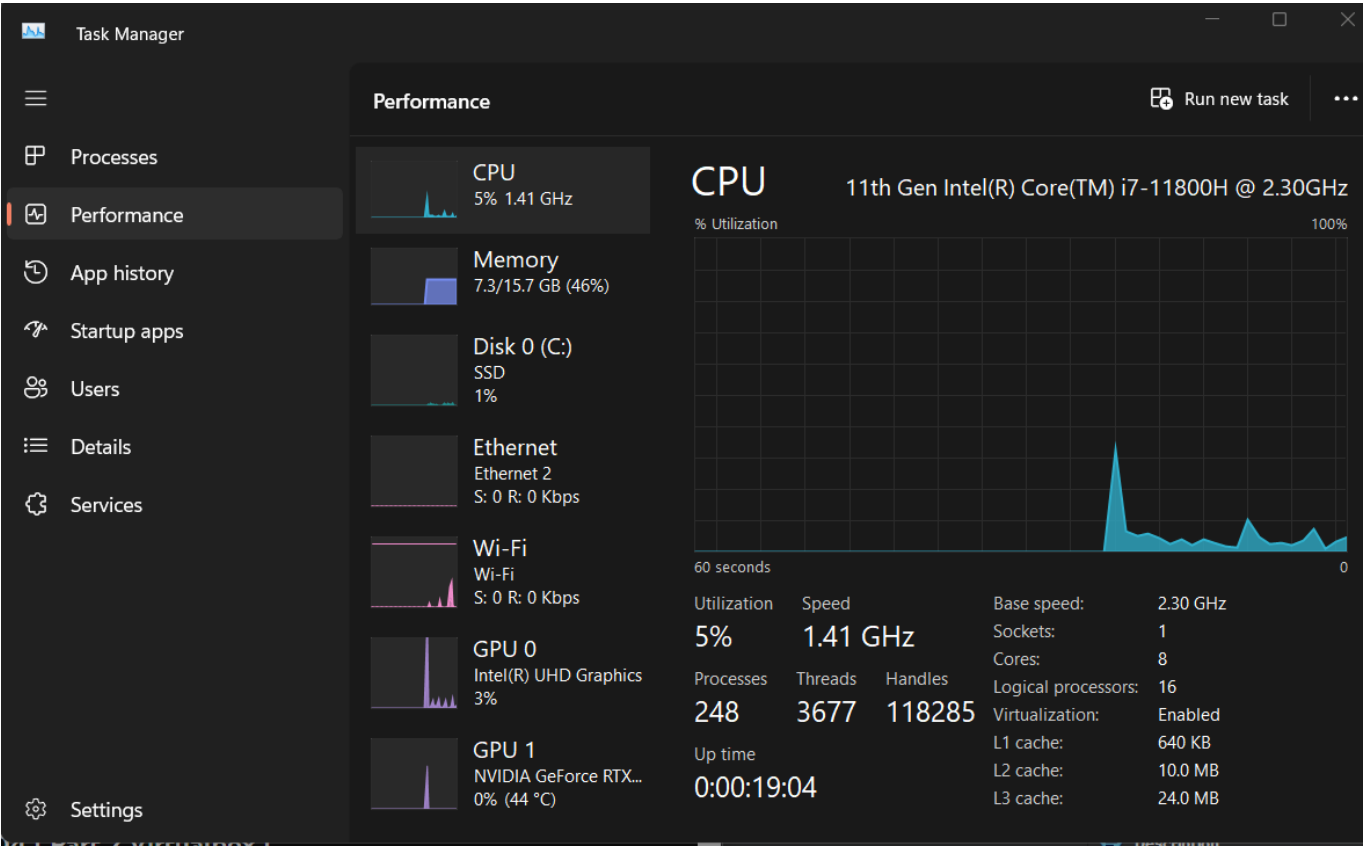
Task Manager

Processes
Performance
App history
Startup apps
Users
Details
Services
Settings

Performance
Run new task
...

CPU
5% 1.41 GHz

Memory
7.3/15.7 GB (46%)

Disk 0 (C:)
SSD
1%

Ethernet
Ethernet 2
S: 0 R: 0 Kbps

Wi-Fi
Wi-Fi
S: 0 R: 0 Kbps

GPU 0
Intel(R) UHD Graphics
3%

GPU 1
NVIDIA GeForce RTX...
0% (44 °C)

CPU
11th Gen Intel(R) Core(TM) i7-11800H @ 2.30GHz
% Utilization
100%
60 seconds
0

Utilization
5%
Speed
1.41 GHz
Processes
248
Threads
3677
Handles
118285
Up time
0:00:19:04

| Base speed: | 2.30 GHz |
|---|---|
| Sockets: | 1 |
| Cores: | 8 |
| Logical processors: | 16 |
| Virtualization: | Enabled |
| L1 cache: | 640 KB |
| L2 cache: | 10.0 MB |
| L3 cache: | 24.0 MB |

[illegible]